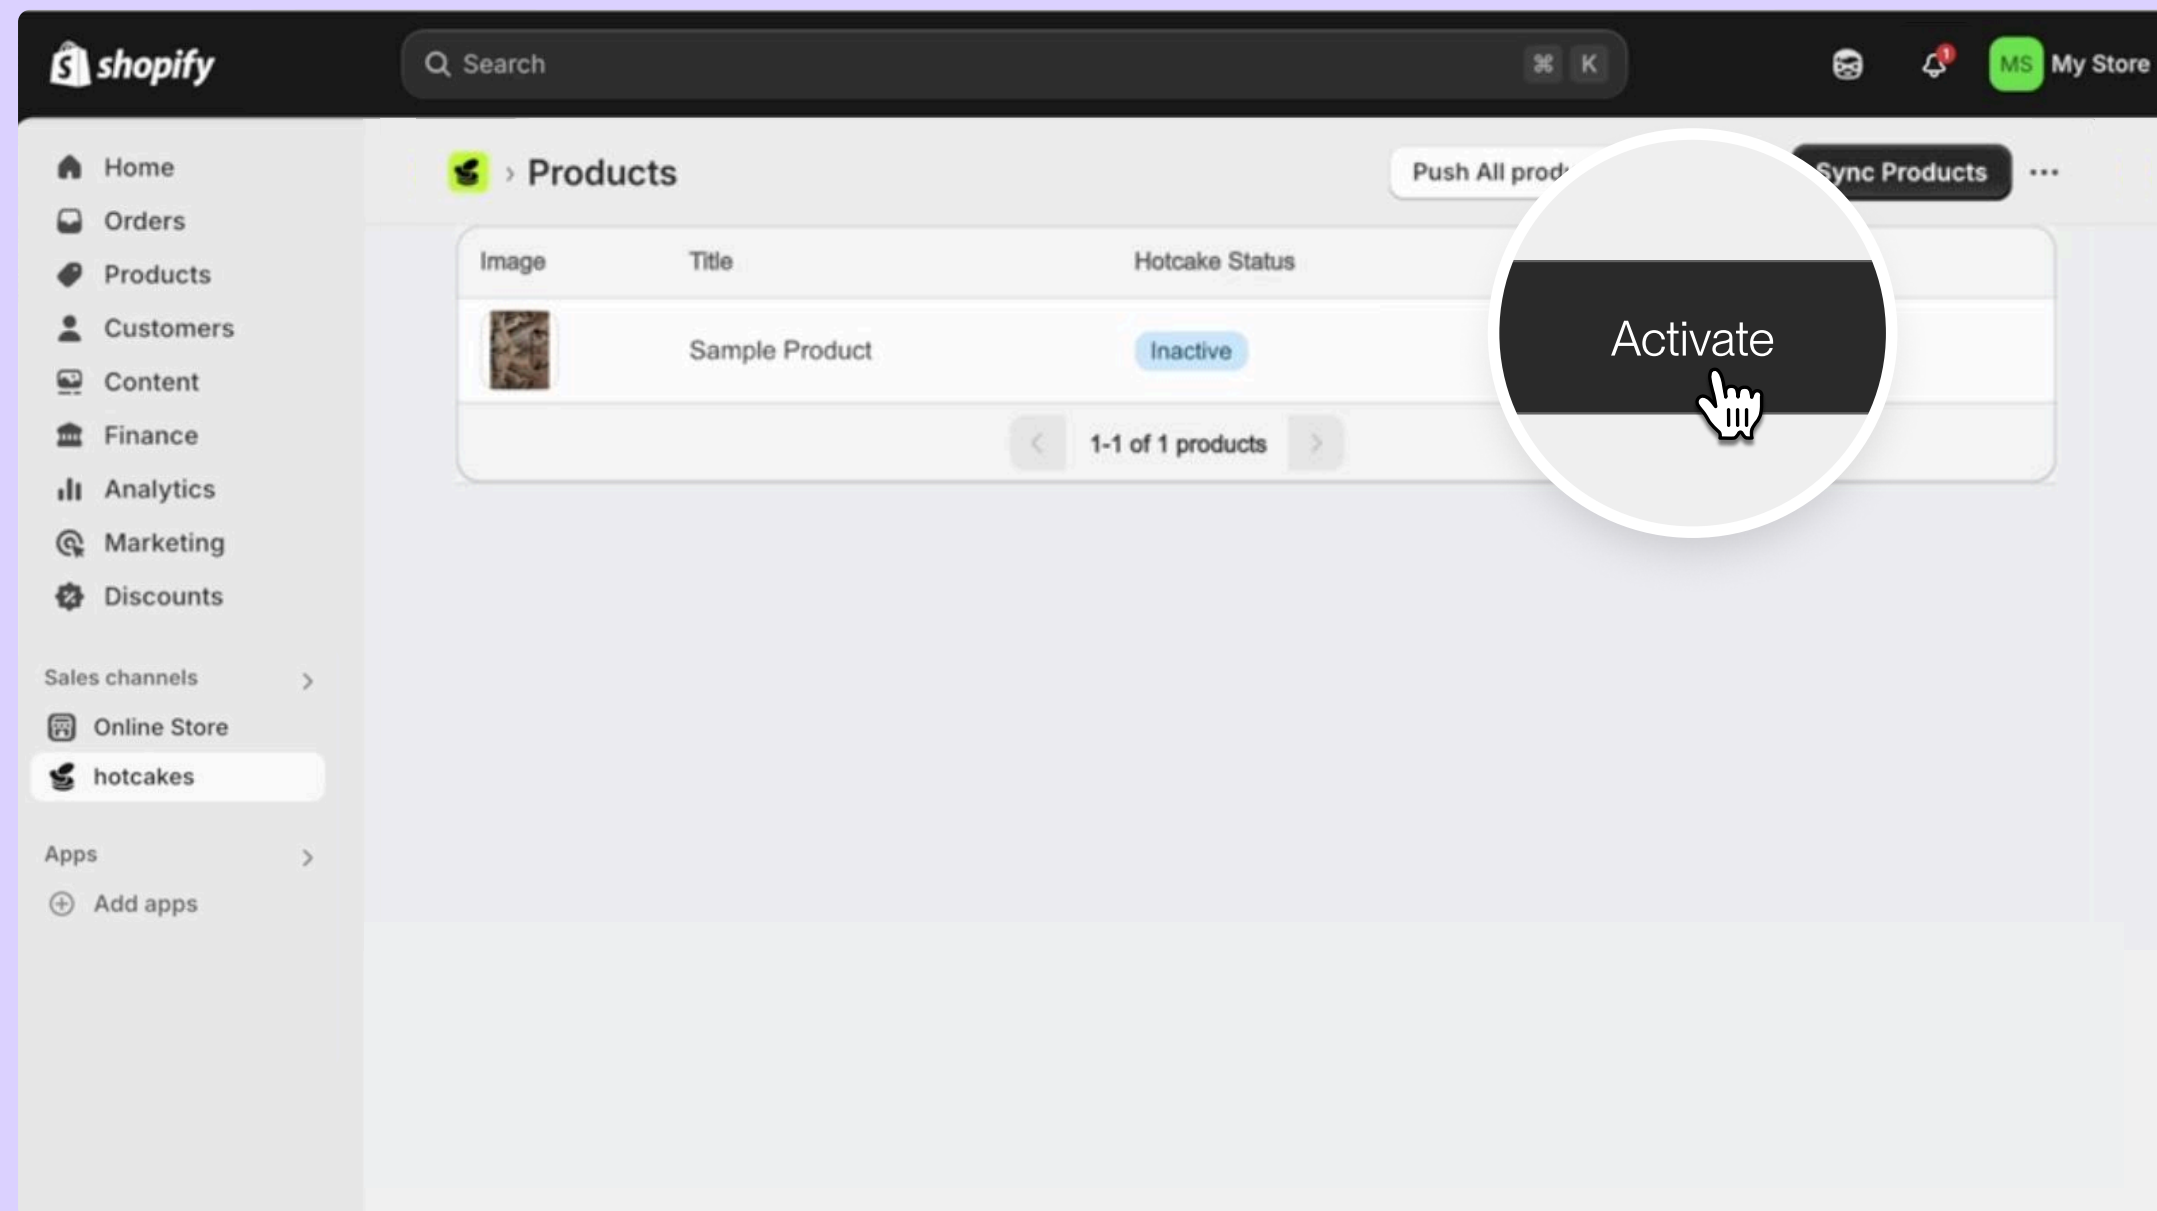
shopify

Search ⌘ K

1

MS My Store

Home
Orders
Products
Customers
Content
Finance
Analytics
Marketing
Discounts

Sales channels
Online Store
hotcakes

Apps
Add apps

Products

Push All prod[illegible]

Sync Products

...

| Image | Title | Hotcake Status |
|---|---|---|
| | Sample Product | Inactive |

1-1 of 1 products

Activate